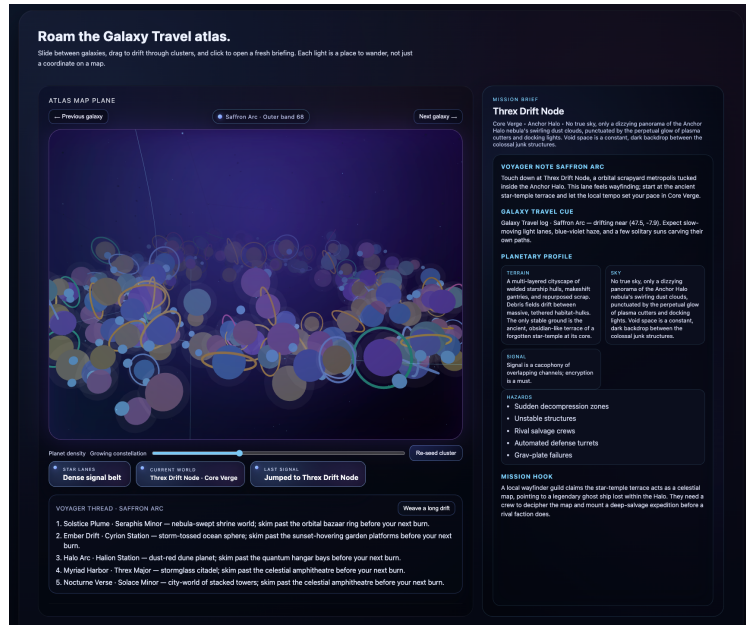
Roam the Galaxy Travel atlas.

Slide between galaxies, drag to drift through clusters, and click to open a fresh briefing. Each light is a place to wander, not just a coordinate on a map.

ATLAS MAP PLANE

← Previous galaxy

Saffron Arc · Outer band 68

Next galaxy →

Planet density Growing constellation

Re-seed cluster

STAR LANES
Dense signal belt

CURRENT WORLD
Threx Drift Node · Core Verge

LAST SIGNAL
Jumped to Threx Drift Node

VOYAGER THREAD · SAFFRON ARC

Weave a long drift

1. Solstice Plume · Seraphis Minor — nebula-swept shrine world; skim past the orbital bazaar ring before your next burn.
2. Ember Drift · Cyrion Station — storm-tossed ocean sphere; skim past the sunset-hovering garden platforms before your next burn.
3. Halo Arc · Halion Station — dust-red dune planet; skim past the quantum hangar bays before your next burn.
4. Myriad Harbor · Threx Major — stormglass citadel; skim past the celestial amphitheatre before your next burn.
5. Nocturne Verse · Solace Minor — city-world of stacked towers; skim past the celestial amphitheatre before your next burn.

MISSION BRIEF

Threx Drift Node

Core Verge · Anchor Halo · No true sky, only a dizzying panorama of the Anchor Halo nebula's swirling dust clouds, punctuated by the perpetual glow of plasma cutters and docking lights. Void space is a constant, dark backdrop between the colossal junk structures.

VOYAGER NOTE SAFFRON ARC

Touch down at Threx Drift Node, a orbital scrapyard metropolis tucked inside the Anchor Halo. This lane feels wayfinding; start at the ancient star-temple terrace and let the local tempo set your pace in Core Verge.

GALAXY TRAVEL CUE

Galaxy Travel log · Saffron Arc — drifting near (47.5, -7.9). Expect slow-moving light lanes, blue-violet haze, and a few solitary suns carving their own paths.

PLANETARY PROFILE

TERRAIN
A multi-layered cityscape of welded starship hulls, makeshift gantries, and repurposed scrap. Debris fields drift between massive, tethered habitat-hulks. The only stable ground is the ancient, obsidian-like terrace of a forgotten star-temple at its core.

SKY
No true sky, only a dizzying panorama of the Anchor Halo nebula's swirling dust clouds, punctuated by the perpetual glow of plasma cutters and docking lights. Void space is a constant, dark backdrop between the colossal junk structures.

SIGNAL
Signal is a cacophony of overlapping channels; encryption is a must.

HAZARDS
• Sudden decompression zones
• Unstable structures
• Rival salvage crews
• Automated defense turrets
• Grav-plate failures

MISSION HOOK

A local wayfinder guild claims the star-temple terrace acts as a celestial map, pointing to a legendary ghost ship lost within the Halo. They need a crew to decipher the map and mount a deep-salvage expedition before a rival faction does.